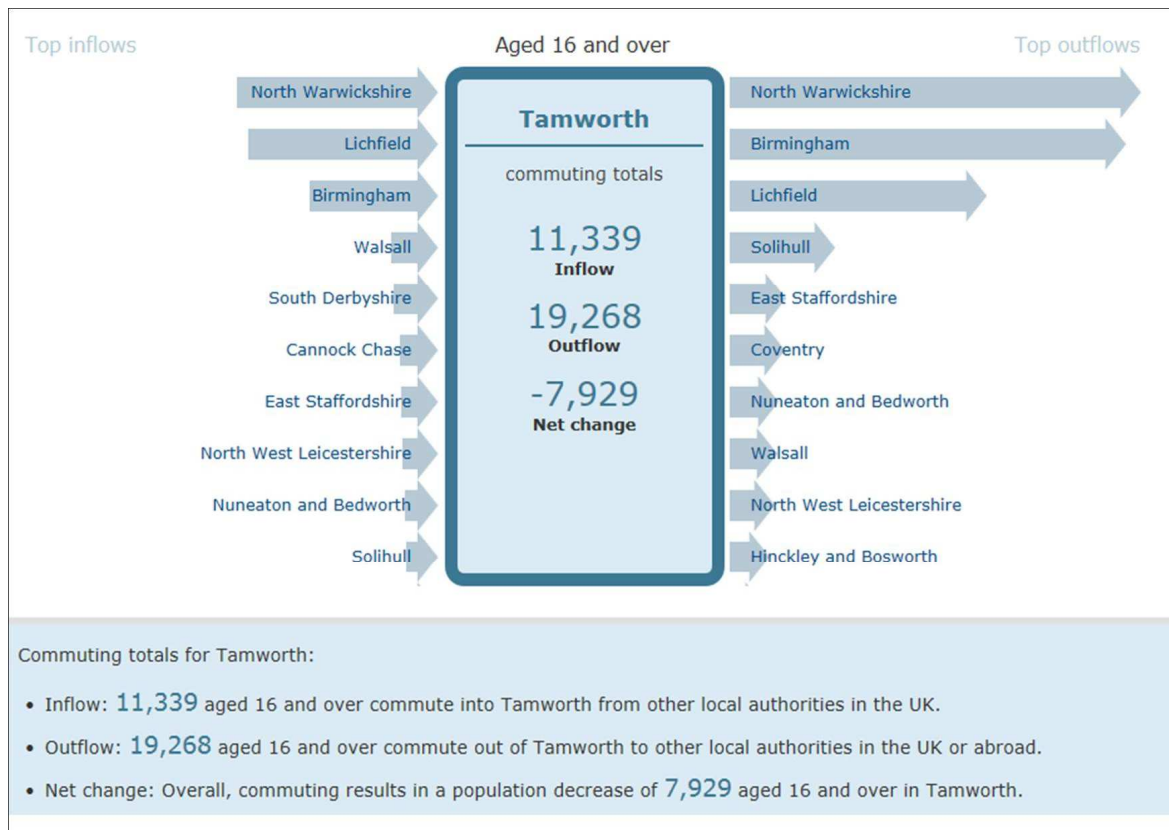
Top inflows

Aged 16 and over

Top outflows

North Warwickshire
Lichfield
Birmingham
Walsall
South Derbyshire
Cannock Chase
East Staffordshire
North West Leicestershire
Nuneaton and Bedworth
Solihull

Tamworth

commuting totals

11,339
Inflow

19,268
Outflow

-7,929
Net change

North Warwickshire
Birmingham
Lichfield
Solihull
East Staffordshire
Coventry
Nuneaton and Bedworth
Walsall
North West Leicestershire
Hinckley and Bosworth

Commuting totals for Tamworth:

• Inflow: 11,339 aged 16 and over commute into Tamworth from other local authorities in the UK.

• Outflow: 19,268 aged 16 and over commute out of Tamworth to other local authorities in the UK or abroad.

• Net change: Overall, commuting results in a population decrease of 7,929 aged 16 and over in Tamworth.